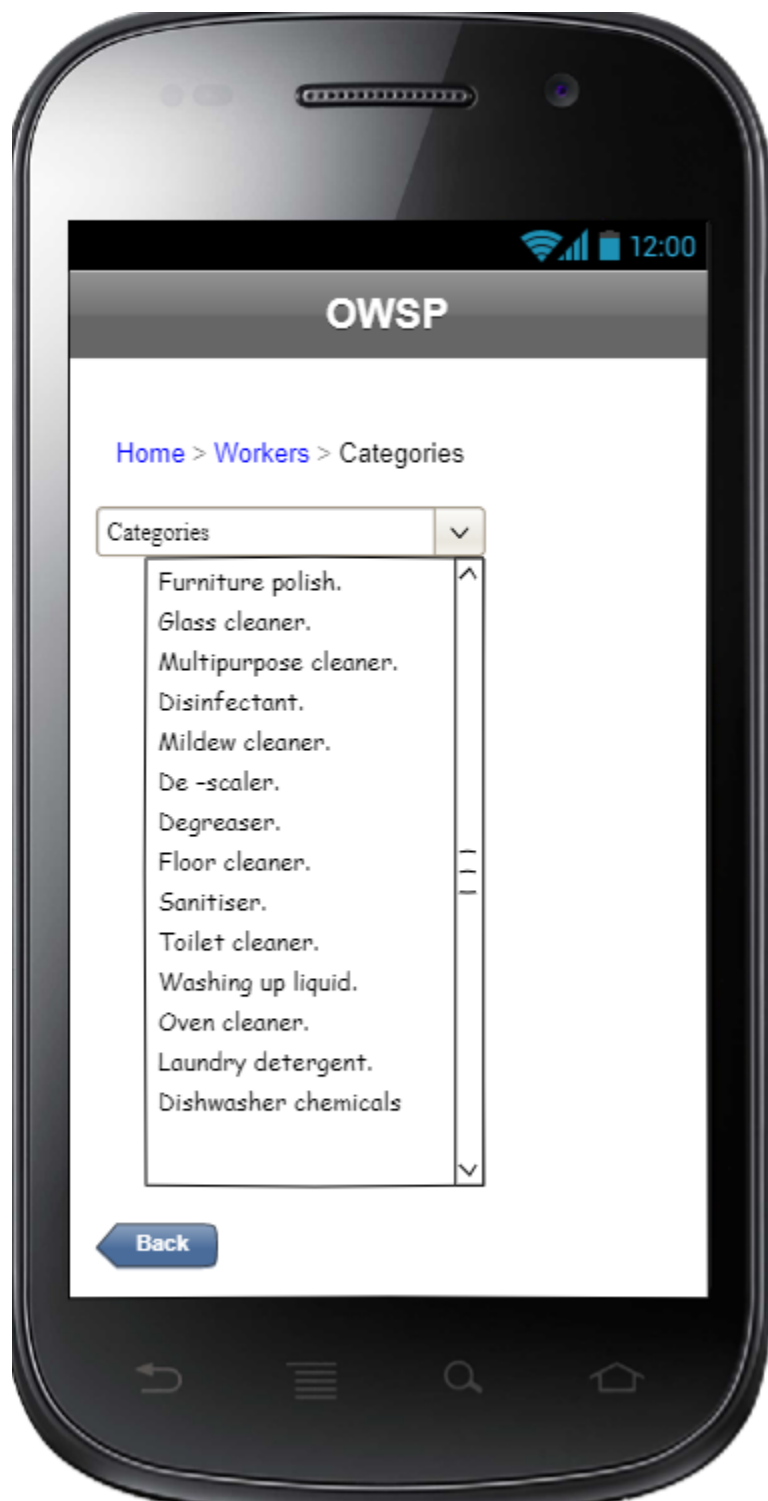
12:00

OWSP

Home > Workers > Categories

Categories

Furniture polish.
Glass cleaner.
Multipurpose cleaner.
Disinfectant.
Mildew cleaner.
De -scaler.
Degreaser.
Floor cleaner.
Sanitiser.
Toilet cleaner.
Washing up liquid.
Oven cleaner.
Laundry detergent.
Dishwasher chemicals

Back